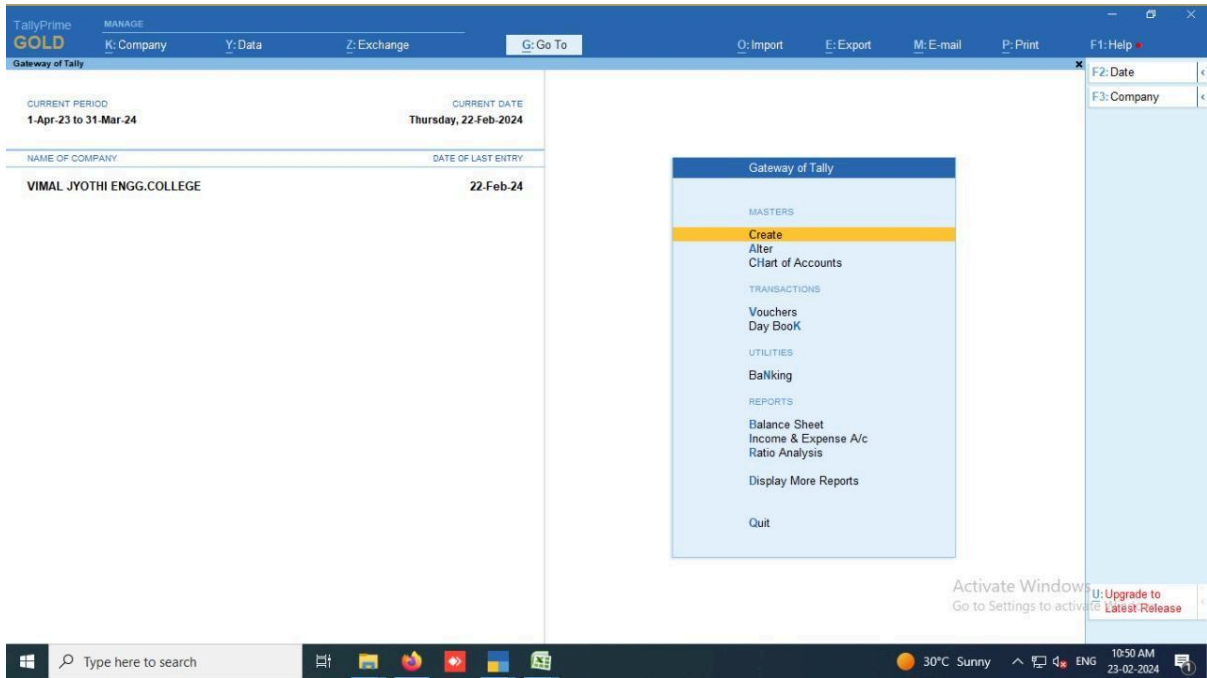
TallyPrime GOLD
MANAGE
K: Company
Y: Data
Z: Exchange
G: Go To
O: Import
E: Export
M: E-mail
P: Print
F1: Help

Gateway of Tally

F2: Date
F3: Company

CURRENT PERIOD
1-Apr-23 to 31-Mar-24

CURRENT DATE
Thursday, 22-Feb-2024

NAME OF COMPANY
DATE OF LAST ENTRY
VIMAL JYOTHI ENGG.COLLEGE
22-Feb-24

Gateway of Tally

MASTERS
Create
Alter
CHart of Accounts

TRANSACTIONS
Vouchers
Day BooK

UTILITIES
BaNking

REPORTS
Balance Sheet
Income & Expense A/c
Ratio Analysis

Display More Reports

Quit

Activate Windows
Go to Settings to activate Windows.

U: Upgrade to Latest Release

Type here to search
30°C Sunny
ENG
10:50 AM
23-02-2024